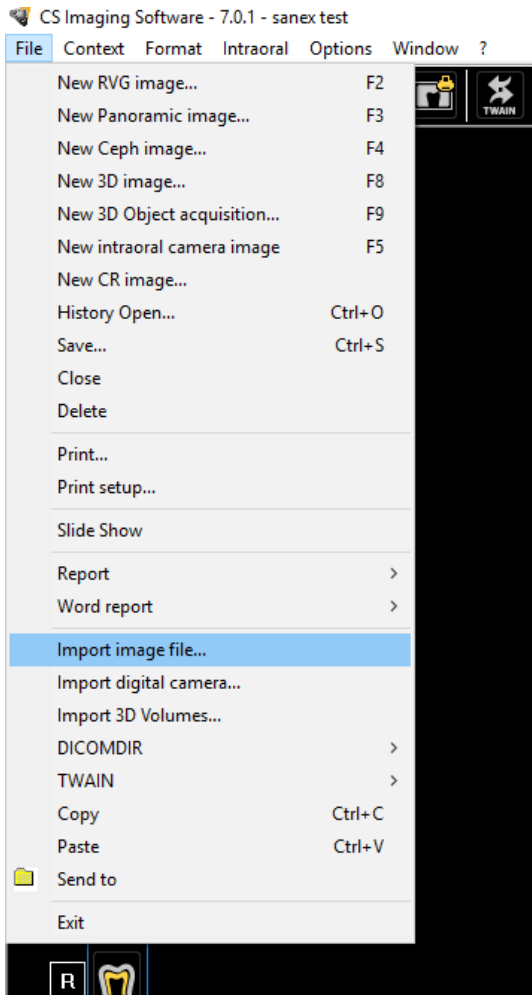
CS Imaging Software - 7.0.1 - sanex test

File Context Format Intraoral Options Window ?

TWAIN

New RVG image... F2
New Panoramic image... F3
New Ceph image... F4
New 3D image... F8
New 3D Object acquisition... F9
New intraoral camera image F5
New CR image...
History Open... Ctrl+O
Save... Ctrl+S
Close
Delete

Print...
Print setup...

Slide Show

Report
Word report

Import image file...
Import digital camera...
Import 3D Volumes...
DICOMDIR
TWAIN
Copy Ctrl+C
Paste Ctrl+V
Send to

Exit

R